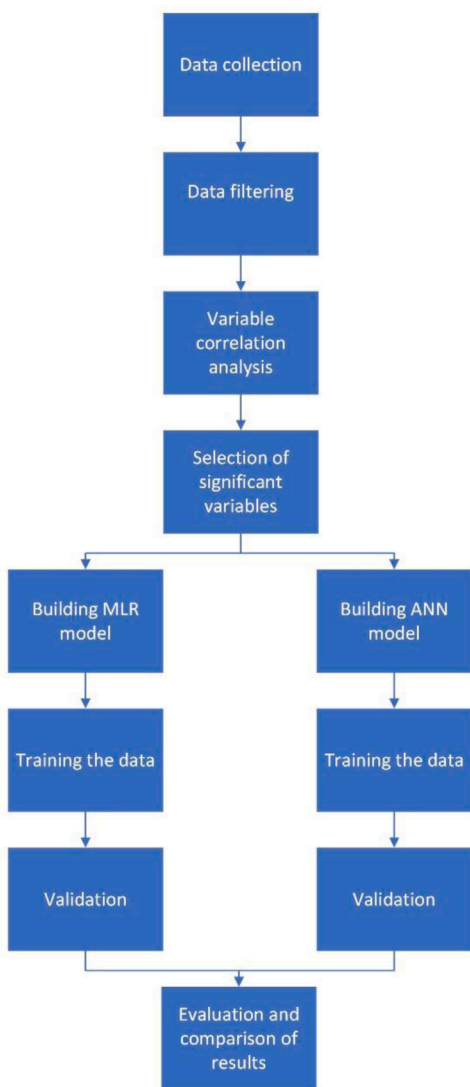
Data collection

Data filtering

Variable correlation analysis

Selection of significant variables

Building MLR model

Training the data

Validation

Building ANN model

Training the data

Validation

Evaluation and comparison of results